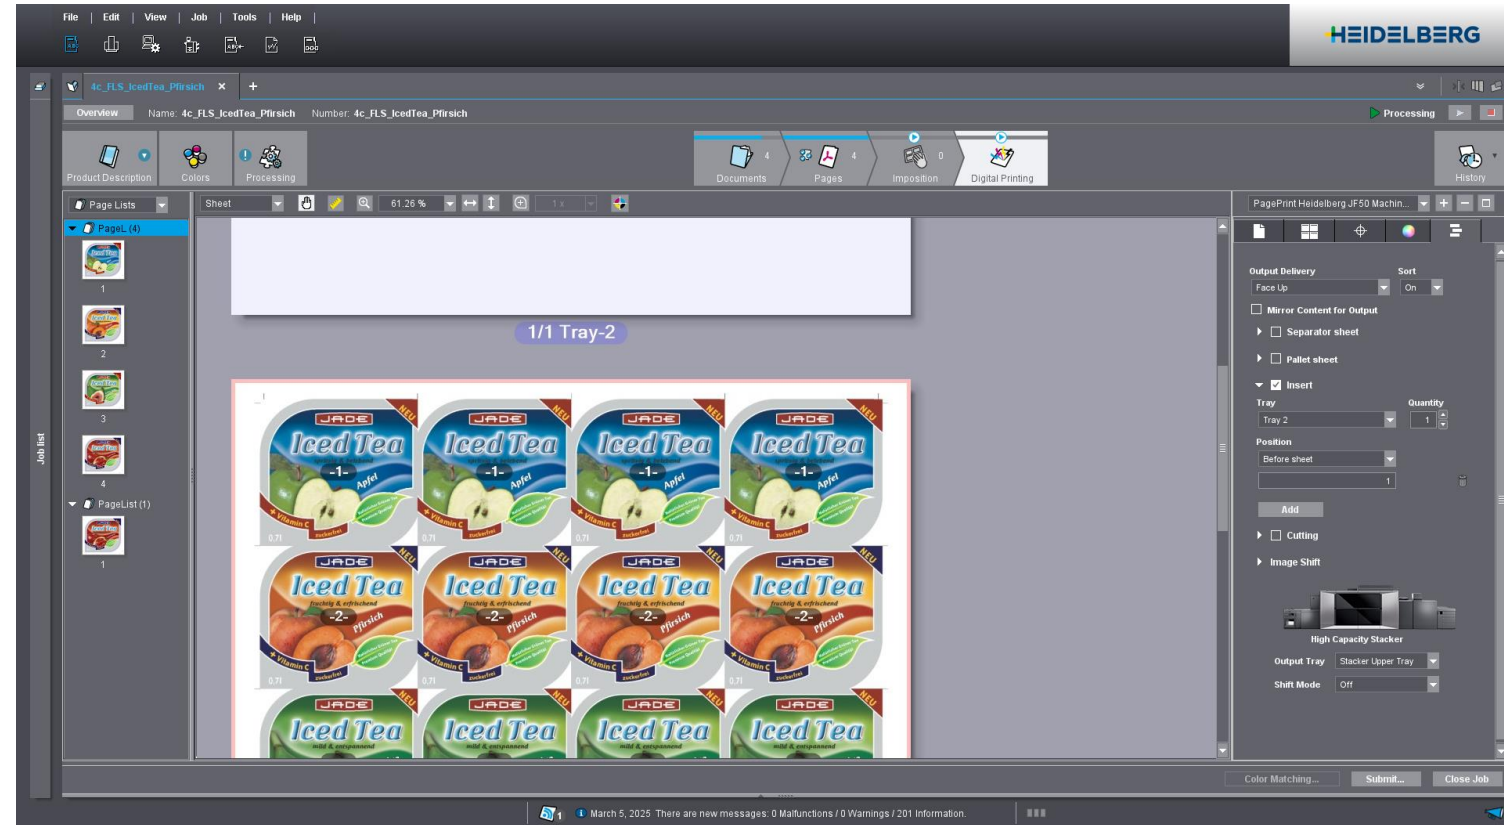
File | Edit | View | Job | Tools | Help |

HEIDELBERG

Job list

4c_FLS_IcedTea_Pfirsich ×  +

Overview   Name: 4c_FLS_IcedTea_Pfirsich   Number: 4c_FLS_IcedTea_Pfirsich

Processing

Product Description   Colors   Processing

Documents 4   Pages 4   Imposition 0   Digital Printing

History

Page Lists

PageL (4)

1

2

3

4

PageList (1)

1

Sheet   61.26 %   1 x

1/1 Tray-2

JADE NEU Iced Tea -1- Apfel Vitamin C zuckerfrei 0,7l

JADE NEU Iced Tea fruchtig & erfrischend -2- Pfirsich Vitamin C zuckerfrei 0,7l

JADE NEU Iced Tea mild & entspannend

PagePrint Heidelberg JF50 Machin...

Output Delivery   Sort
Face Up   On

Mirror Content for Output

Separator sheet

Pallet sheet

Insert

Tray   Quantity
Tray 2   1

Position
Before sheet
1

Add

Cutting

Image Shift

High Capacity Stacker

Output Tray   Stacker Upper Tray

Shift Mode   Off

Color Matching...   Submit...   Close Job

1   March 5, 2025 There are new messages: 0 Malfunctions / 0 Warnings / 201 Information.